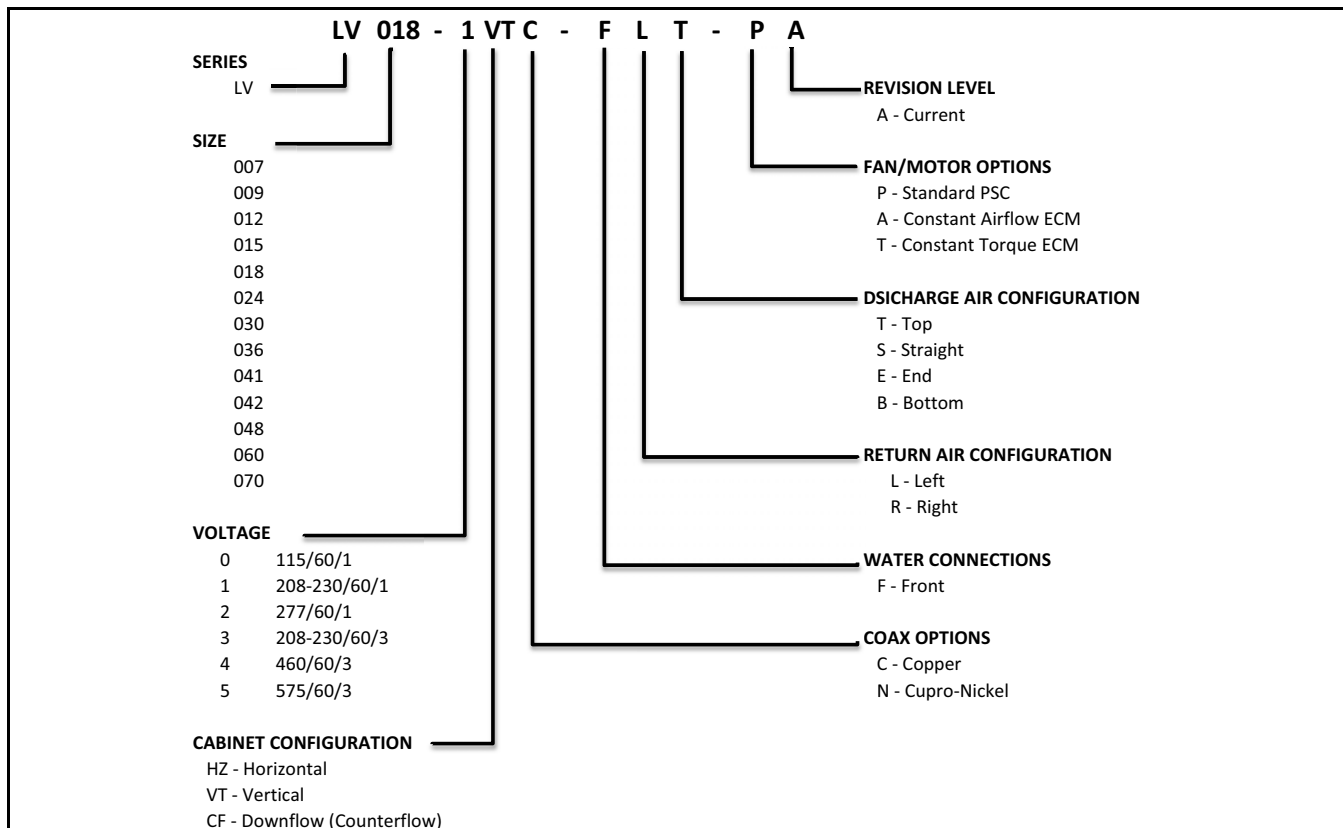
LV 018 - 1 VT C - F L T - P A

SERIES
LV

SIZE
007
009
012
015
018
024
030
036
041
042
048
060
070

VOLTAGE
0 115/60/1
1 208-230/60/1
2 277/60/1
3 208-230/60/3
4 460/60/3
5 575/60/3

CABINET CONFIGURATION
HZ - Horizontal
VT - Vertical
CF - Downflow (Counterflow)

REVISION LEVEL
A - Current

FAN/MOTOR OPTIONS
P - Standard PSC
A - Constant Airflow ECM
T - Constant Torque ECM

DSICHARGE AIR CONFIGURATION
T - Top
S - Straight
E - End
B - Bottom

RETURN AIR CONFIGURATION
L - Left
R - Right

WATER CONNECTIONS
F - Front

COAX OPTIONS
C - Copper
N - Cupro-Nickel